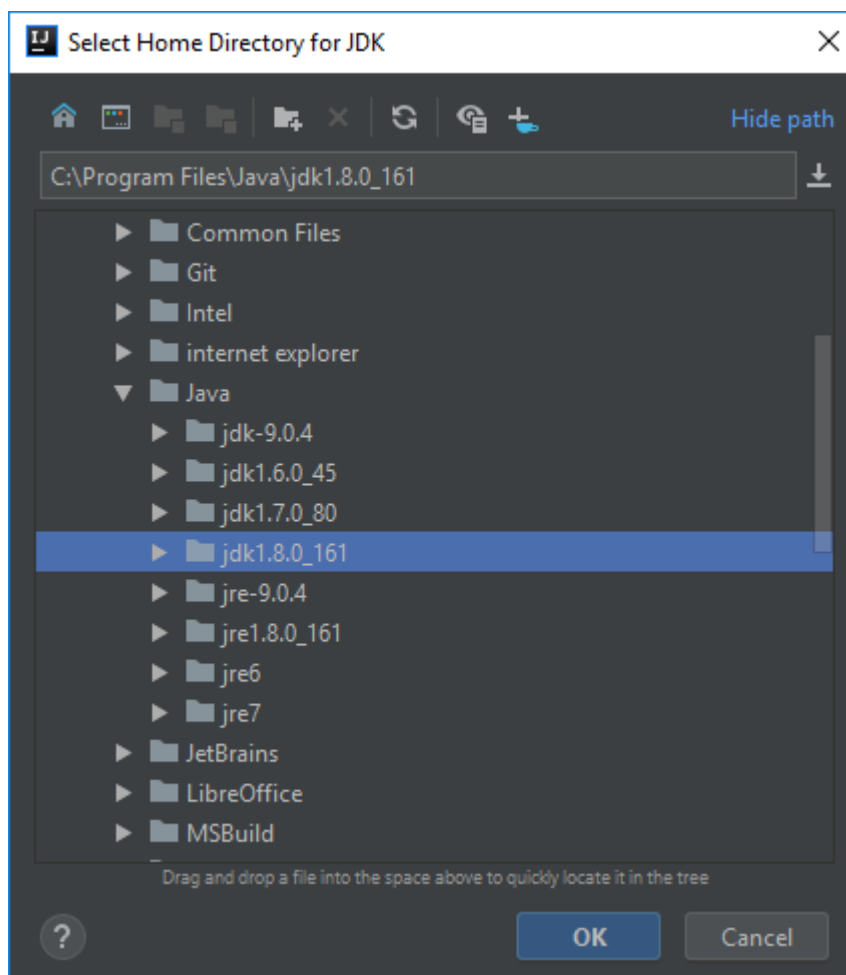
IJ Select Home Directory for JDK

Hide path

C:\Program Files\Java\jdk1.8.0_161

Common Files
Git
Intel
internet explorer
Java
jdk-9.0.4
jdk1.6.0_45
jdk1.7.0_80
jdk1.8.0_161
jre-9.0.4
jre1.8.0_161
jre6
jre7
JetBrains
LibreOffice
MSBuild

Drag and drop a file into the space above to quickly locate it in the tree

?
OK
Cancel